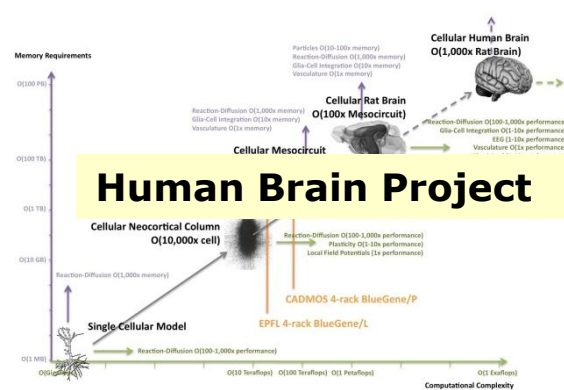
Memory Requirements

Cellular Human Brain
O(1,000x Rat Brain)

Particles O(10-100x memory)
Reaction-Diffusion O(1,000x memory)
Glia-Cell Integration O(10x memory)
Vasculature O(1x memory)

Reaction-Diffusion O(1,000x memory)
Glia-Cell Integration O(10x memory)
Vasculature O(1x memory)

Cellular Rat Brain
O(100x Mesocircuit)

Reaction-Diffusion O(100-1,000x performance)
Glia-Cell Integration O(1-10x performance)
EEG O(1-10x performance)
Vasculature O(1x performance)

Cellular Mesocircuit

O(100 PB)

O(100 TB)

O(1 TB)

O(10 GB)

O(1 MB)

Human Brain Project

Cellular Neocortical Column
O(10,000x cell)

Reaction-Diffusion O(100-1,000x performance)
Plasticity O(1-10x performance)
Local Field Potentials (1x performance)

Reaction-Diffusion O(1,000x memory)

CADMOS 4-rack BlueGene/P

EPFL 4-rack BlueGene/L

Single Cellular Model

Reaction-Diffusion O(100-1,000x performance)

O(Gi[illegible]

O(10 Teraflops) O(100 Teraflops) O(1 Petaflops) O(1 Exaflops)

Computational Complexity